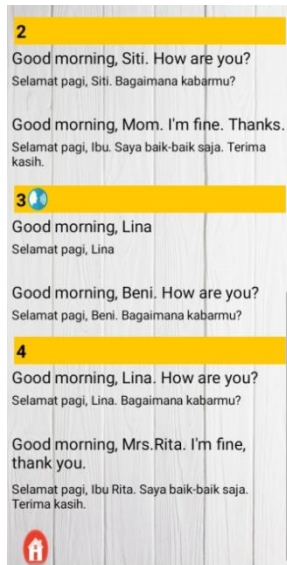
2

Good morning, Siti. How are you?

Selamat pagi, Siti. Bagaimana kabarmu?

Good morning, Mom. I'm fine. Thanks.

Selamat pagi, Ibu. Saya baik-baik saja. Terima kasih.

3

Good morning, Lina

Selamat pagi, Lina

Good morning, Beni. How are you?

Selamat pagi, Beni. Bagaimana kabarmu?

4

Good morning, Lina. How are you?

Selamat pagi, Lina. Bagaimana kabarmu?

Good morning, Mrs.Rita. I'm fine, thank you.

Selamat pagi, Ibu Rita. Saya baik-baik saja. Terima kasih.